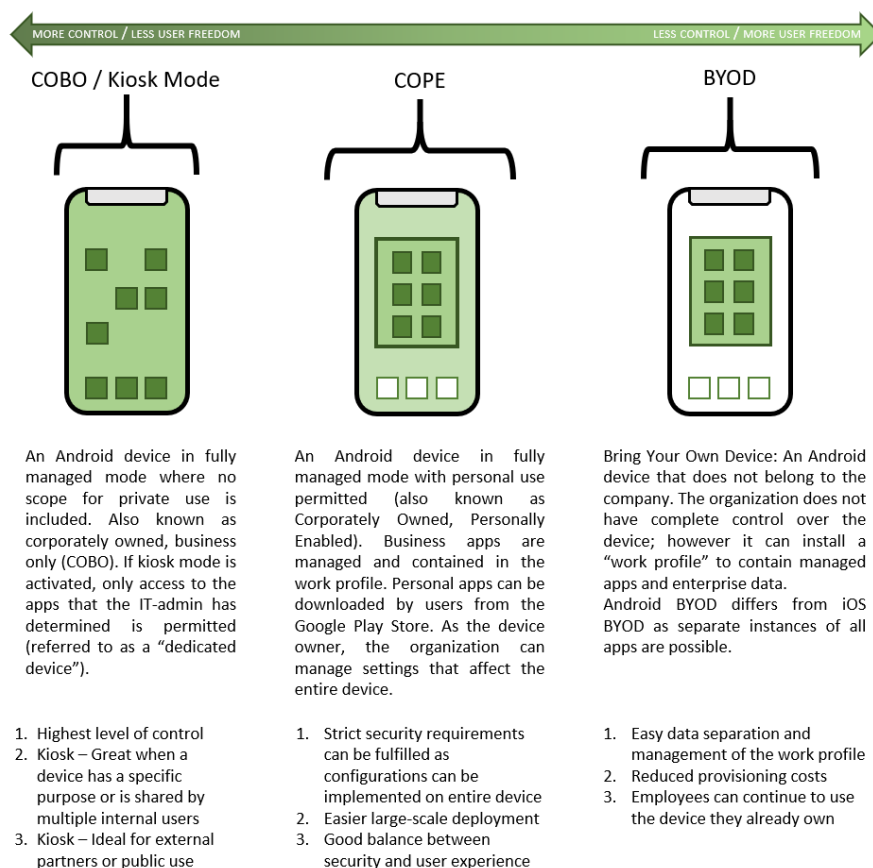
MORE CONTROL / LESS USER FREEDOM

LESS CONTROL / MORE USER FREEDOM

COBO / Kiosk Mode

COPE

BYOD

An Android device in fully managed mode where no scope for private use is included. Also known as corporately owned, business only (COBO). If kiosk mode is activated, only access to the apps that the IT-admin has determined is permitted (referred to as a "dedicated device").

An Android device in fully managed mode with personal use permitted (also known as Corporately Owned, Personally Enabled). Business apps are managed and contained in the work profile. Personal apps can be downloaded by users from the Google Play Store. As the device owner, the organization can manage settings that affect the entire device.

Bring Your Own Device: An Android device that does not belong to the company. The organization does not have complete control over the device; however it can install a "work profile" to contain managed apps and enterprise data.
Android BYOD differs from iOS BYOD as separate instances of all apps are possible.

1. Highest level of control
2. Kiosk – Great when a device has a specific purpose or is shared by multiple internal users
3. Kiosk – Ideal for external partners or public use

1. Strict security requirements can be fulfilled as configurations can be implemented on entire device
2. Easier large-scale deployment
3. Good balance between security and user experience

1. Easy data separation and management of the work profile
2. Reduced provisioning costs
3. Employees can continue to use the device they already own